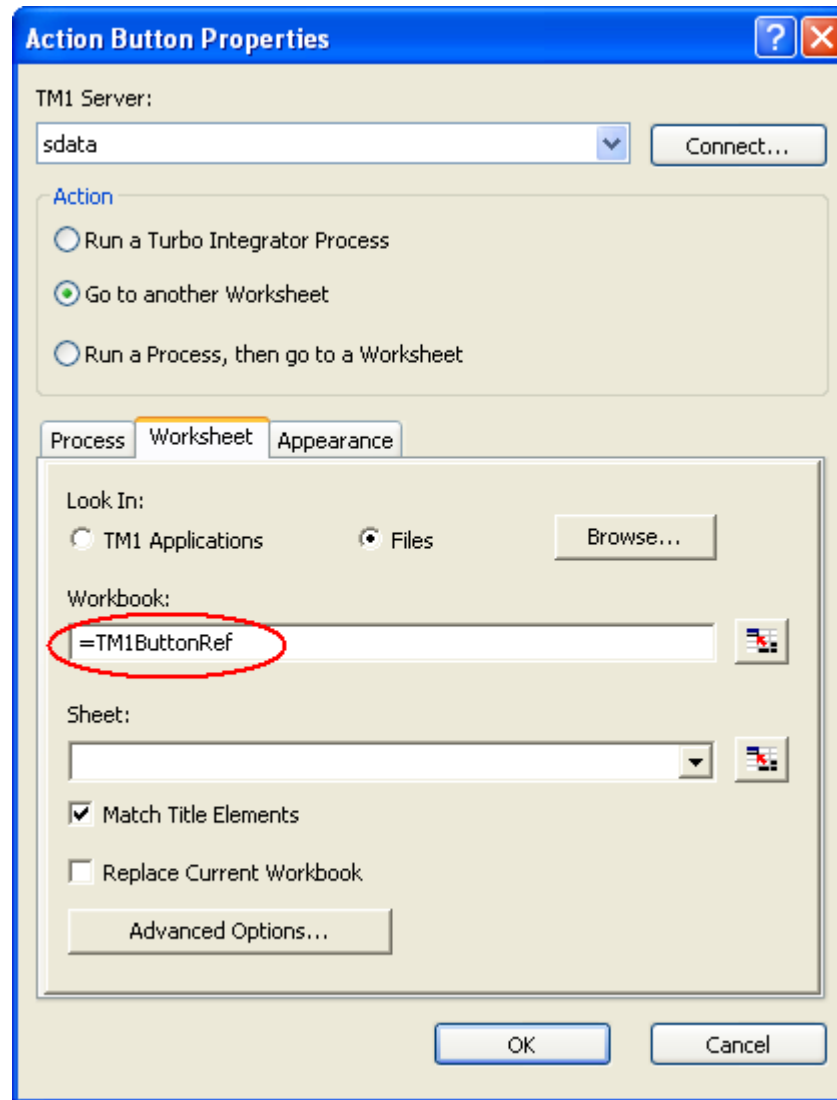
Action Button Properties

?

TM1 Server:

sdata

Connect...

Action

Run a Turbo Integrator Process

Go to another Worksheet

Run a Process, then go to a Worksheet

Process | Worksheet | Appearance

Look In:

TM1 Applications

Files

Browse...

Workbook:

=TM1ButtonRef

Sheet:

Match Title Elements

Replace Current Workbook

Advanced Options...

OK

Cancel